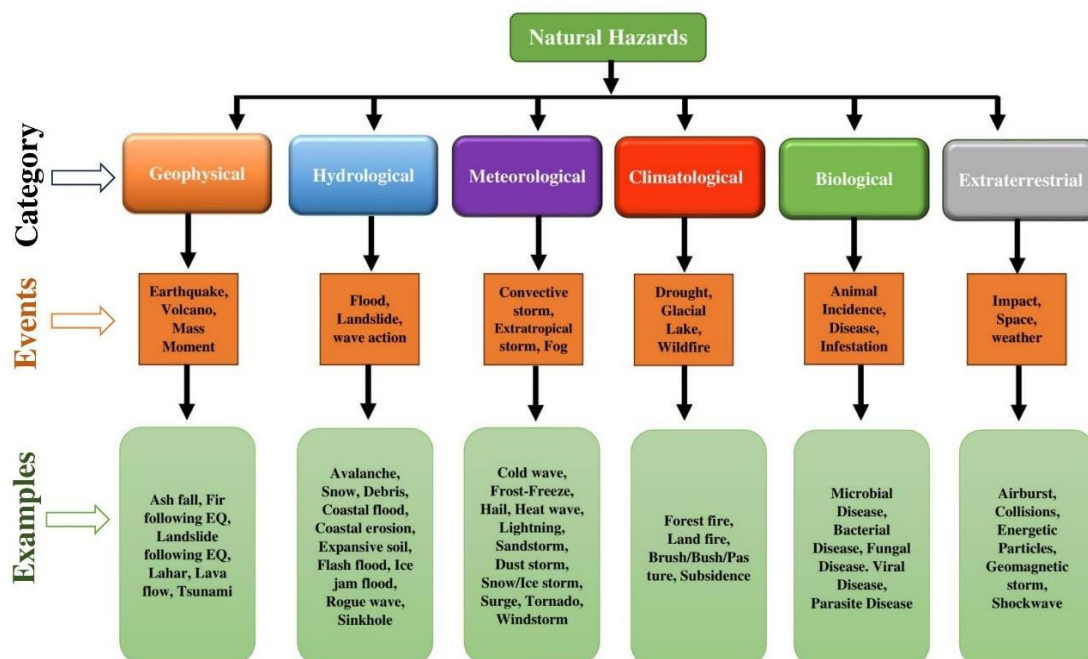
Natural Hazards

Category

Geophysical

Hydrological

Meteorological

Climatological

Biological

Extraterrestrial

Events

Earthquake, Volcano, Mass Moment

Flood, Landslide, wave action

Convective storm, Extratropical storm, Fog

Drought, Glacial Lake, Wildfire

Animal Incidence, Disease, Infestation

Impact, Space, weather

Examples

Ash fall, Fir following EQ, Landslide following EQ, Lahar, Lava flow, Tsunami

Avalanche, Snow, Debris, Coastal flood, Coastal erosion, Expansive soil, Flash flood, Ice jam flood, Rogue wave, Sinkhole

Cold wave, Frost-Freeze, Hail, Heat wave, Lightning, Sandstorm, Dust storm, Snow/Ice storm, Surge, Tornado, Windstorm

Forest fire, Land fire, Brush/Bush/Pasture, Subsidence

Microbial Disease, Bacterial Disease, Fungal Disease. Viral Disease, Parasite Disease

Airburst, Collisions, Energetic Particles, Geomagnetic storm, Shockwave